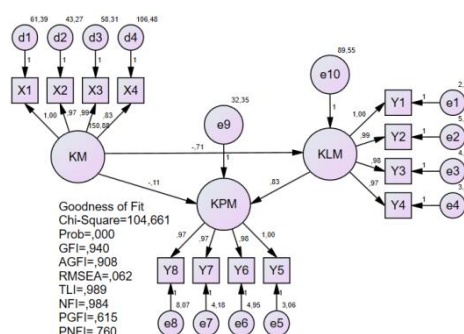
61,39 43,27 58,31 106,48

d1 d2 d3 d4

1 1 1 1

X1 X2 X3 X4

1,00 ,97 ,99 ,83

159,88

KM

89,55

e10

1

32,35

e9

1

1,00

KLM

Y1 1 e1

,99

Y2 1 e2

,98

Y3 1 e3

,97

Y4 1 e4

-,71

-,11

,83

KPM

,97 ,97 ,98 1,00

Y8 Y7 Y6 Y5

1 1 1 1

8,07 4,18 4,95 3,06

e8 e7 e6 e5

Goodness of Fit
Chi-Square=104,661
Prob=,000
GFI=,940
AGFI=,908
RMSEA=,062
TLI=,989
NFI=,984
PGFI=,615
PNFI=,760